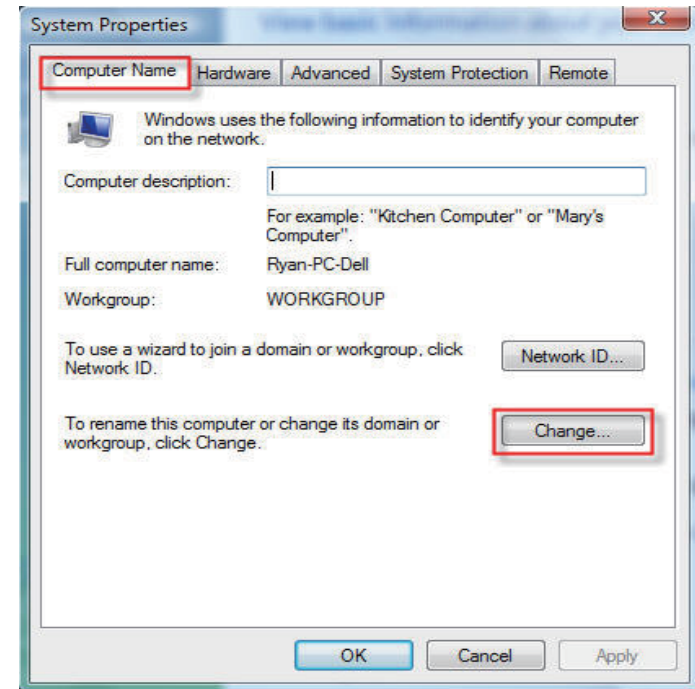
System Properties

Computer Name | Hardware | Advanced | System Protection | Remote

Windows uses the following information to identify your computer on the network.

Computer description:

For example: "Kitchen Computer" or "Mary's Computer".

Full computer name: Ryan-PC-Dell

Workgroup: WORKGROUP

To use a wizard to join a domain or workgroup, click Network ID.

Network ID...

To rename this computer or change its domain or workgroup, click Change.

Change...

OK Cancel Apply